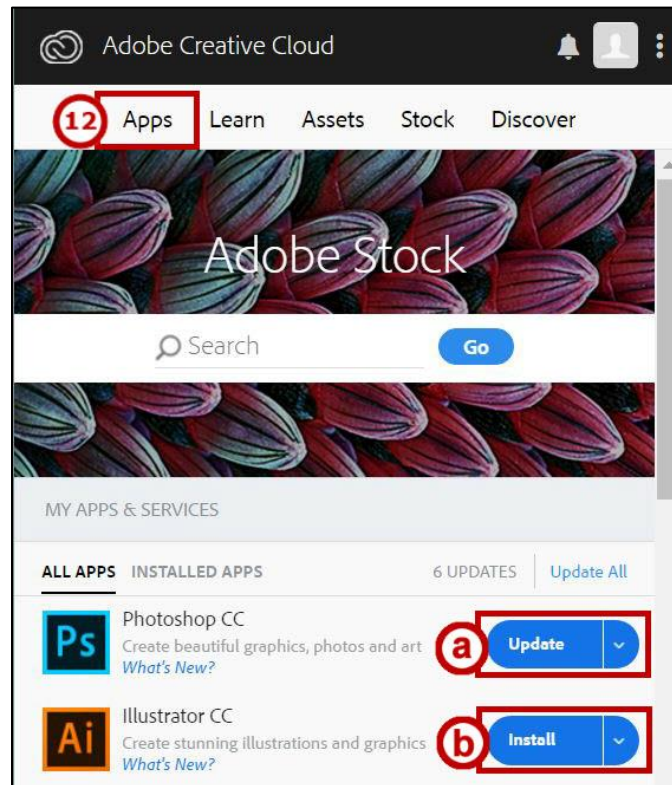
Adobe Creative Cloud

12 Apps Learn Assets Stock Discover

Adobe Stock

Search Go

MY APPS & SERVICES

ALL APPS INSTALLED APPS 6 UPDATES Update All

Ps Photoshop CC
Create beautiful graphics, photos and art
What's New?
a Update

Ai Illustrator CC
Create stunning illustrations and graphics
What's New?
b Install